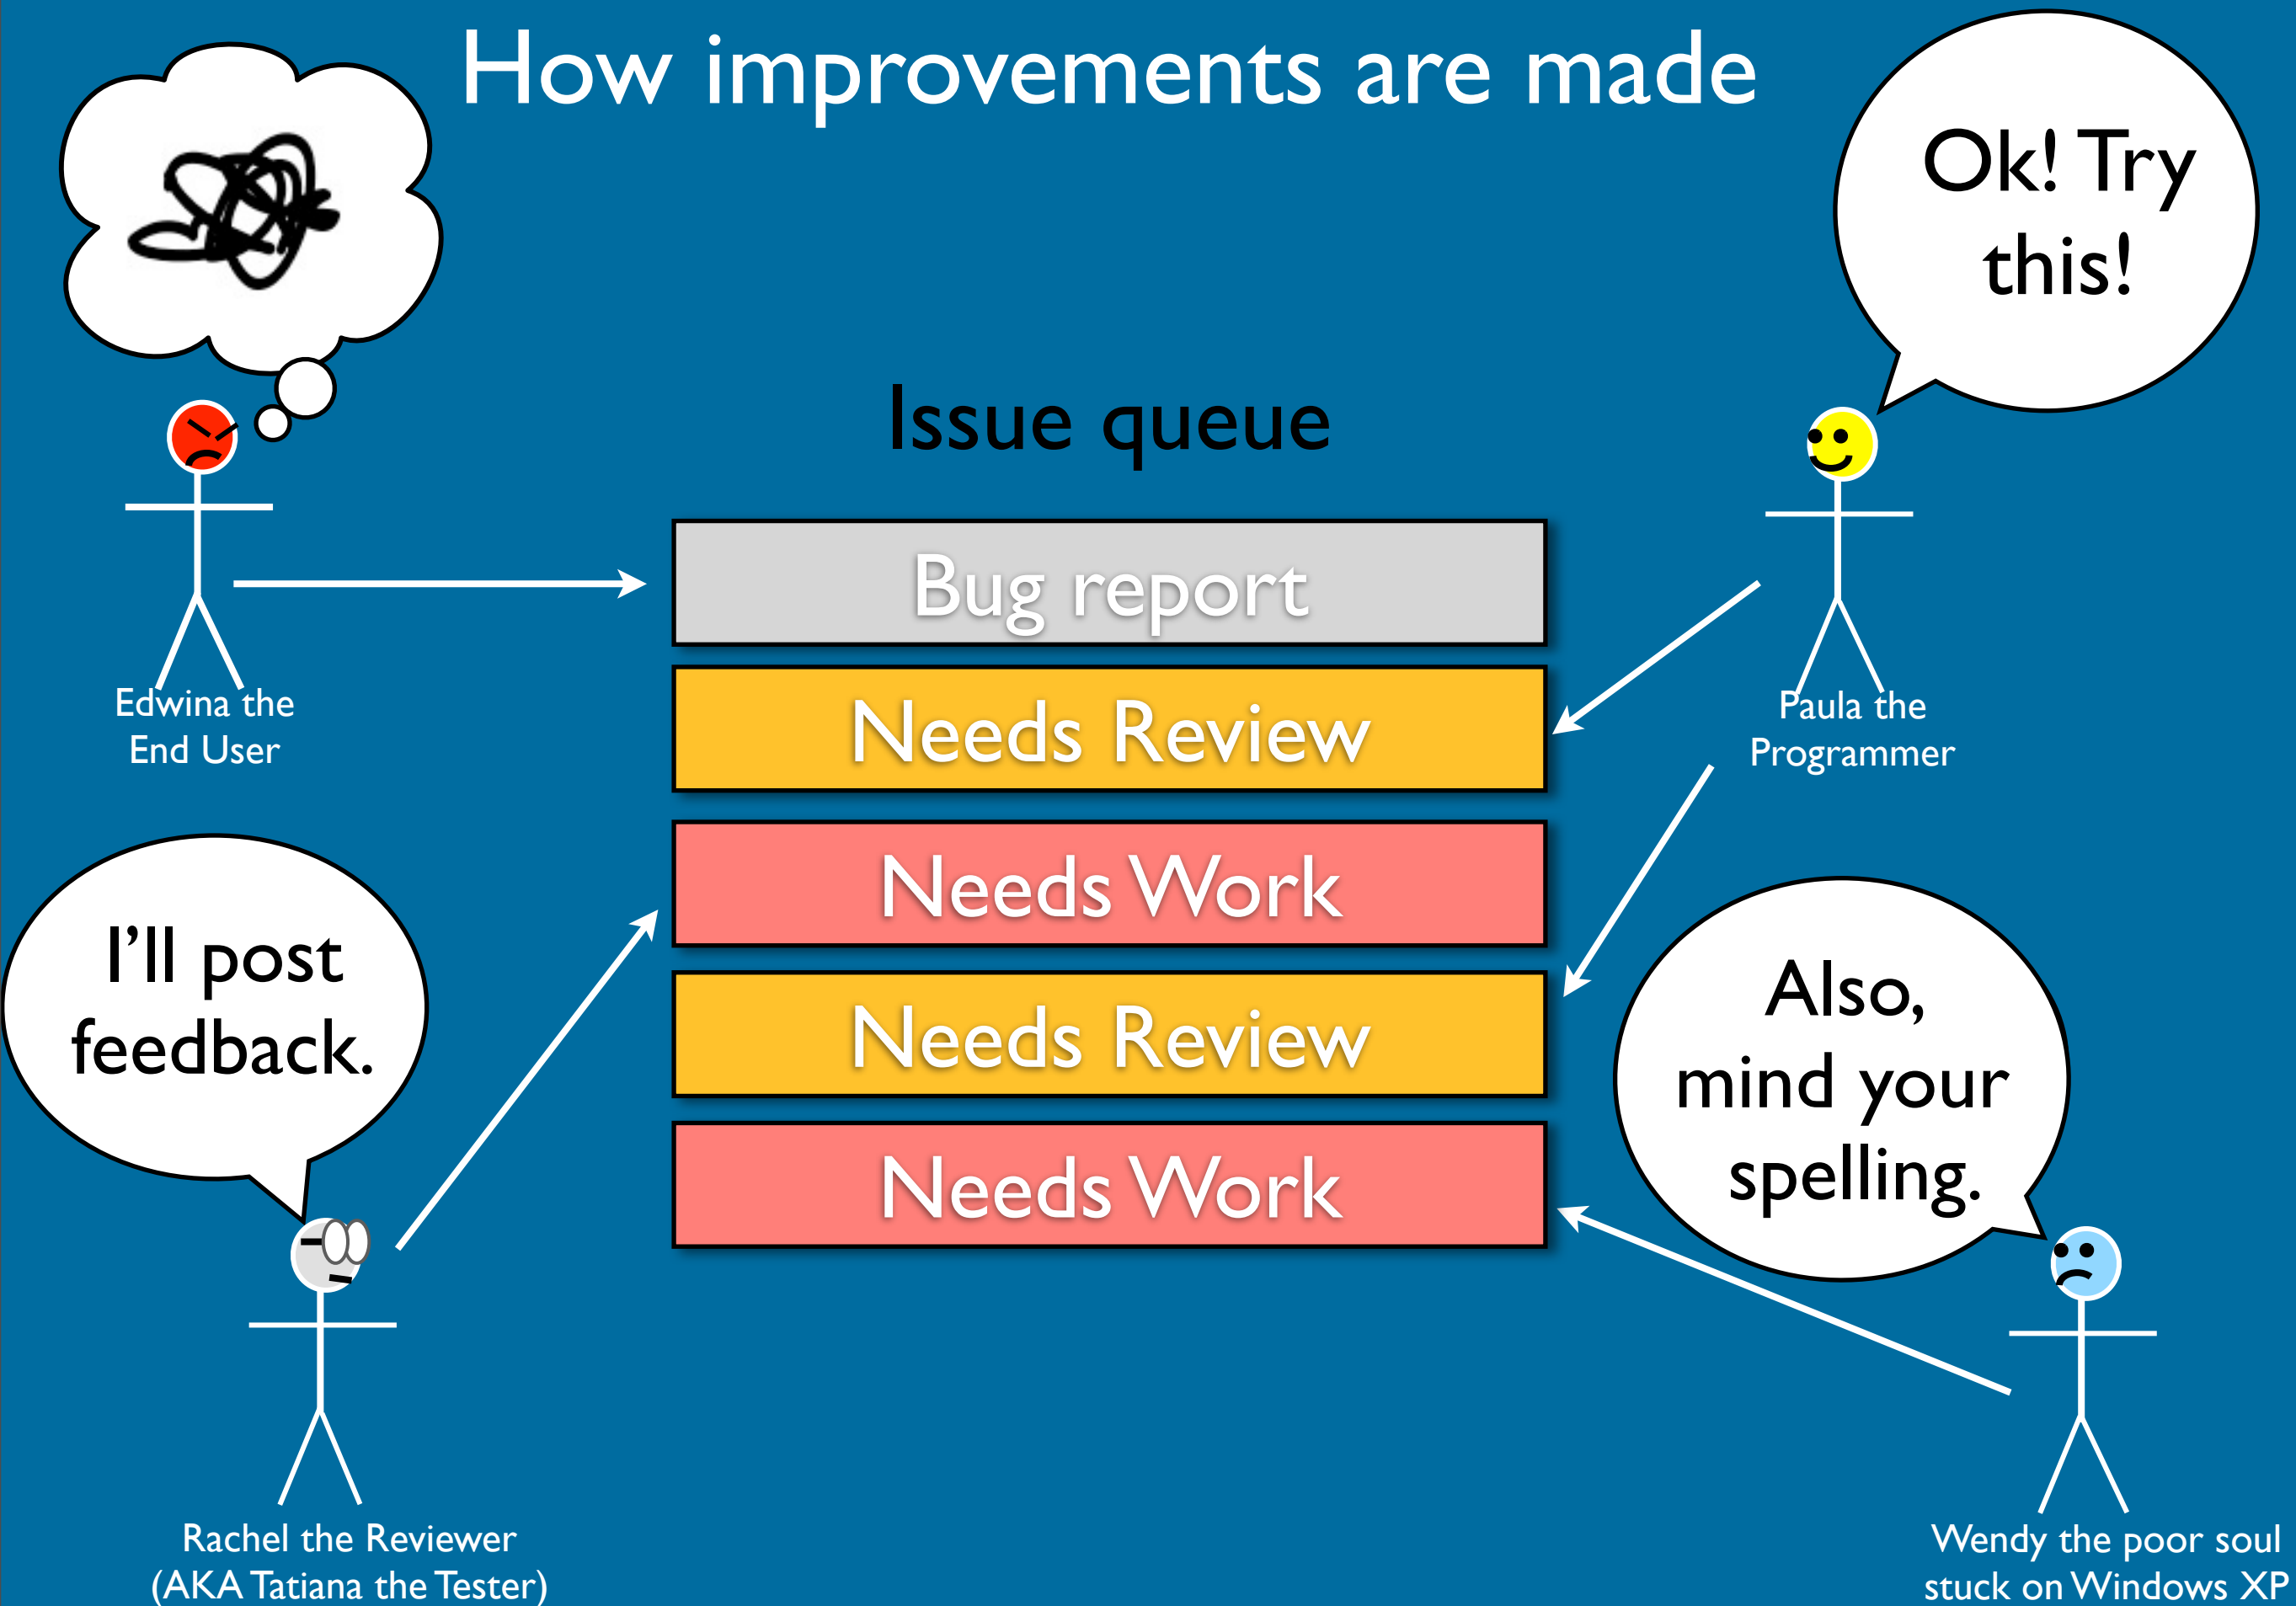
How improvements are made

Ok! Try this!

Issue queue

Edwina the End User

Bug report

Needs Review

Paula the Programmer

Needs Work

Needs Review

Needs Work

I'll post feedback.

Also, mind your spelling.

Rachel the Reviewer (AKA Tatiana the Tester)

Wendy the poor soul stuck on Windows XP